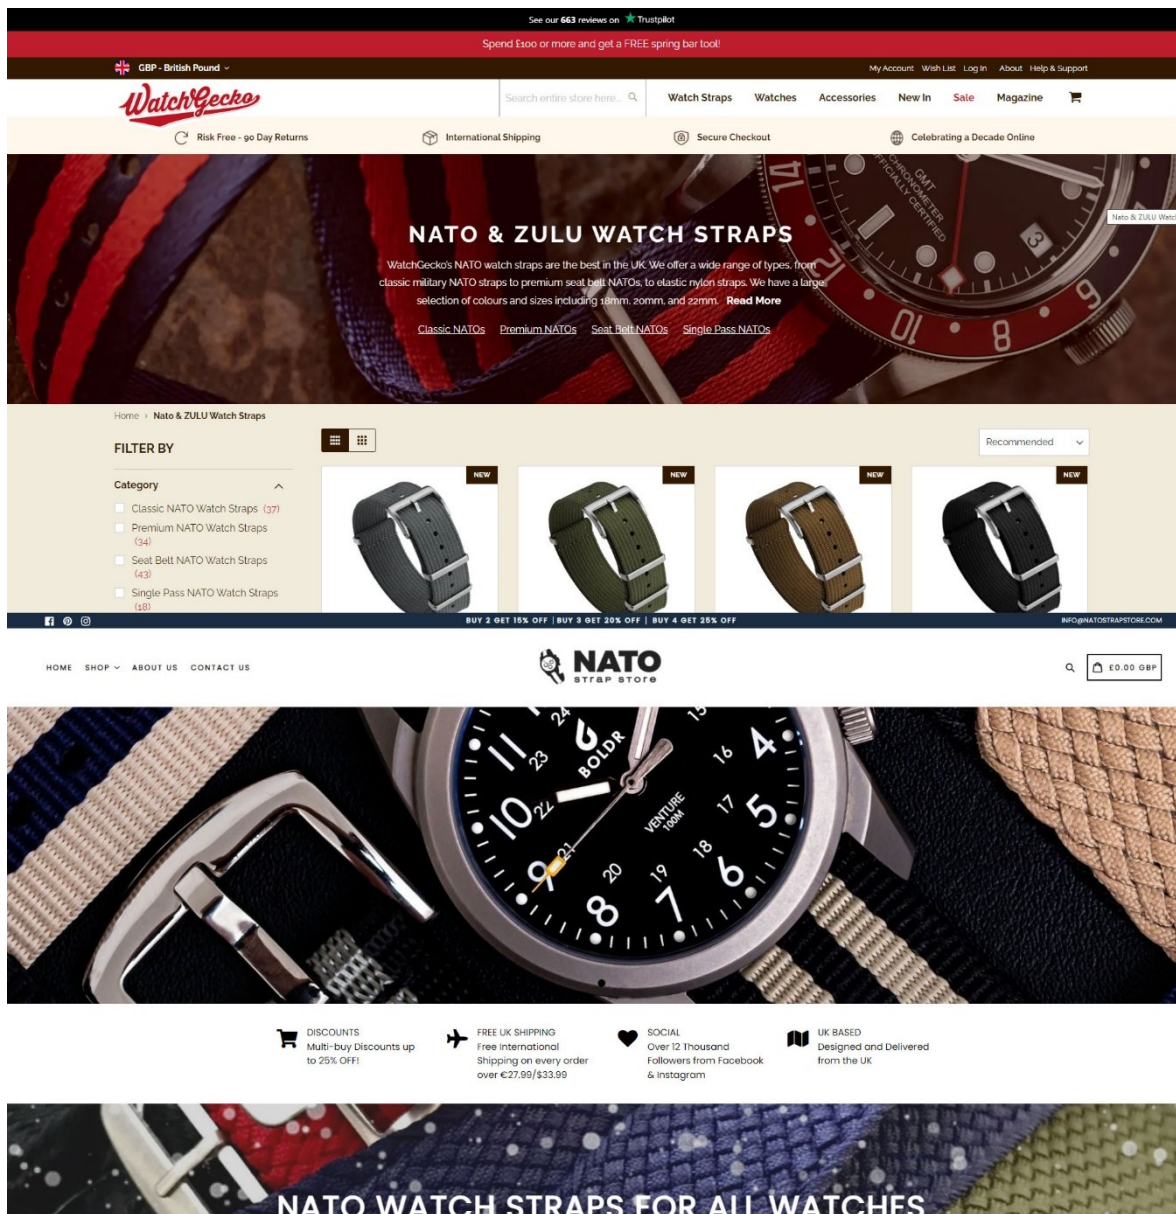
See our 663 reviews on Trustpilot

Spend £100 or more and get a FREE spring bar tool!

GBP - British Pound

My Account Wish List Log In About Help & Support

WatchGecko

Search entire store here...

Watch Straps Watches Accessories New In Sale Magazine

Risk Free - 90 Day Returns International Shipping Secure Checkout Celebrating a Decade Online

NATO & ZULU WATCH STRAPS

WatchGecko's NATO watch straps are the best in the UK. We offer a wide range of types, from classic military NATO straps to premium seat belt NATOs, to elastic nylon straps. We have a large selection of colours and sizes including 18mm, 20mm, and 22mm. Read More

Classic NATOs Premium NATOs Seat Belt NATOs Single Pass NATOs

Nato & ZULU Watc

Home › Nato & ZULU Watch Straps

FILTER BY

Recommended

Category

Classic NATO Watch Straps (37)
Premium NATO Watch Straps (34)
Seat Belt NATO Watch Straps (43)
Single Pass NATO Watch Straps (18)

NEW NEW NEW NEW

BUY 2 GET 15% OFF | BUY 3 GET 20% OFF | BUY 4 GET 25% OFF

INFO@NATOSTRAPSTORE.COM

HOME SHOP ABOUT US CONTACT US

NATO strap store

£0.00 GBP

DISCOUNTS
Multi-buy Discounts up to 25% OFF!

FREE UK SHIPPING
Free International Shipping on every order over €27.99/$33.99

SOCIAL
Over 12 Thousand Followers from Facebook & Instagram

UK BASED
Designed and Delivered from the UK

NATO WATCH STRAPS FOR ALL WATCHES